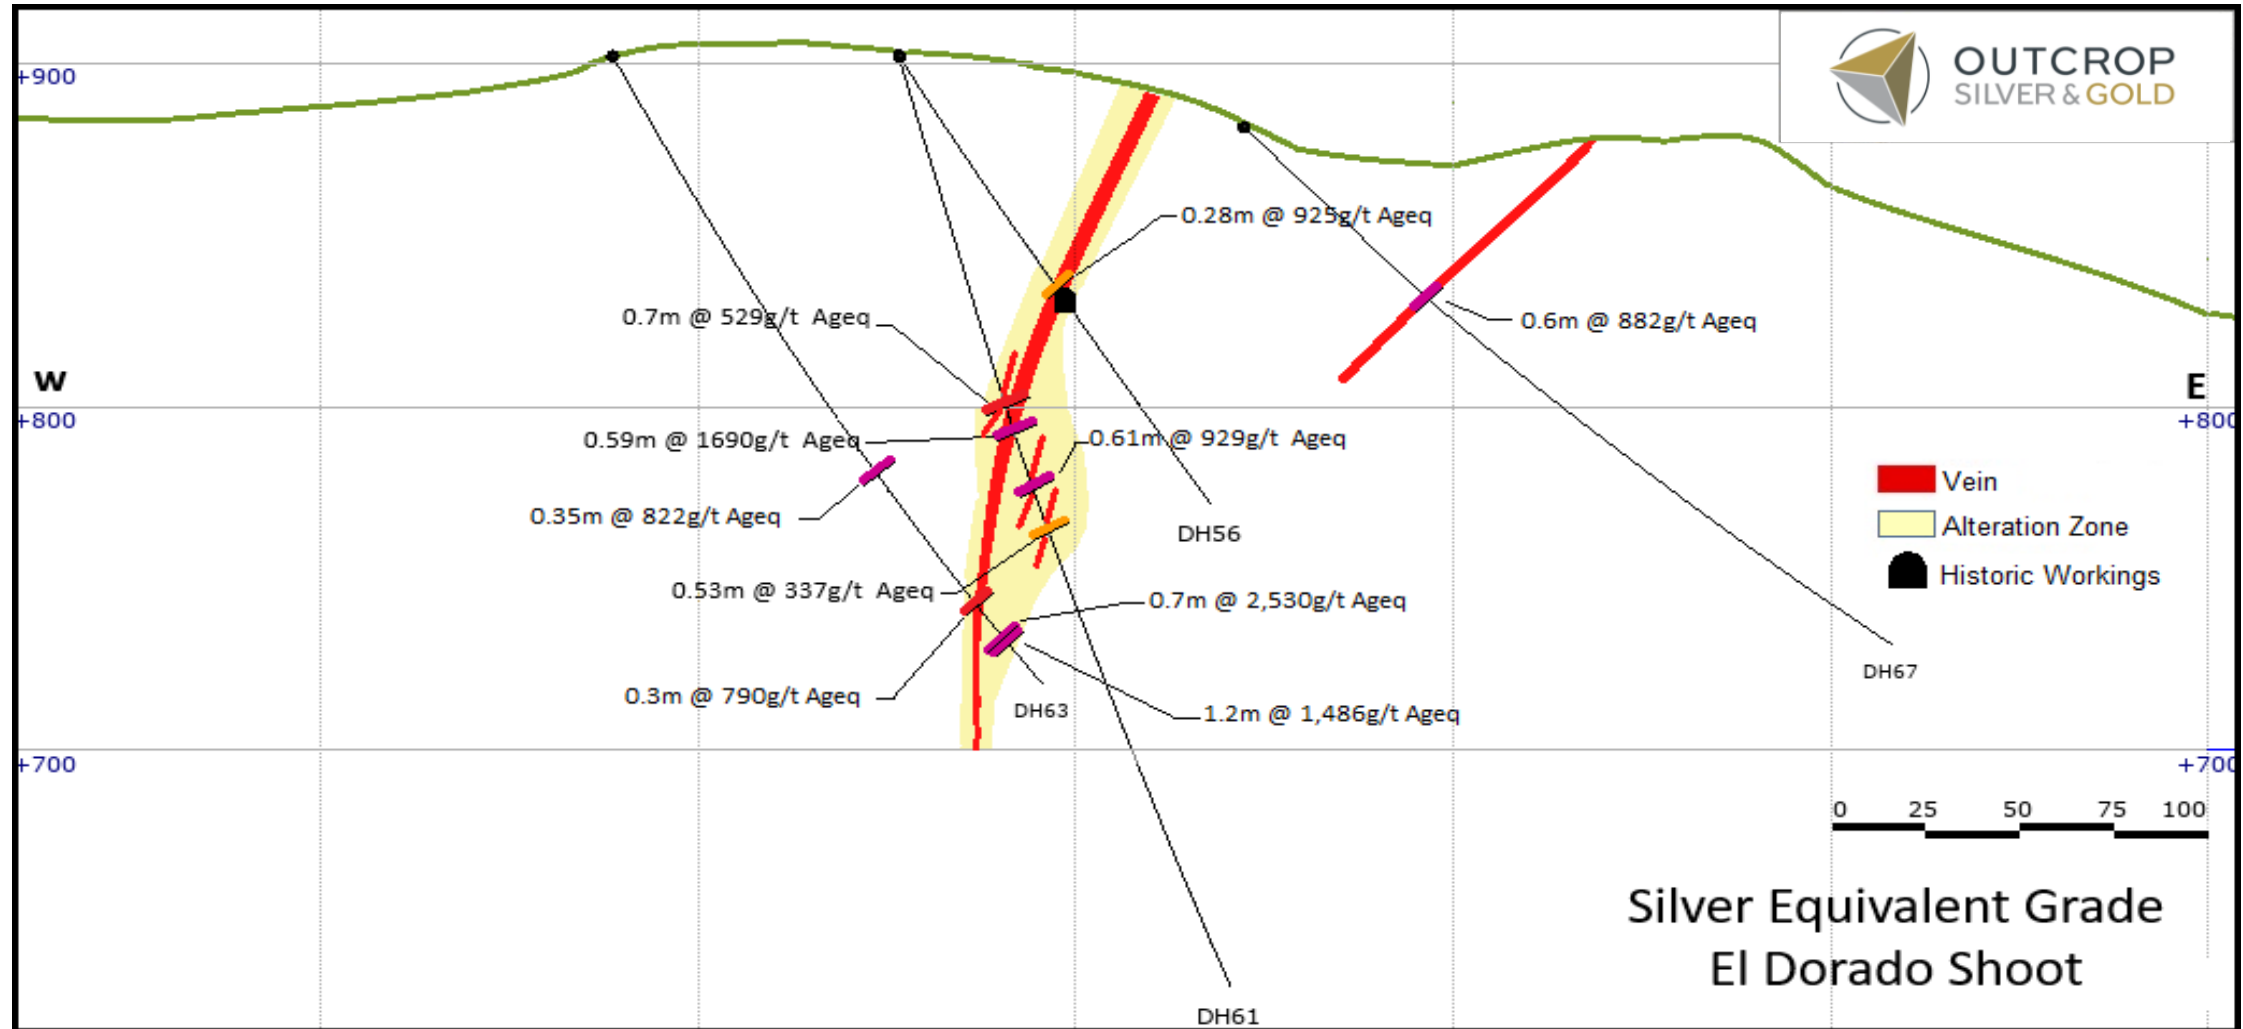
OUTCROP
SILVER & GOLD

+900
W
+800
+700
E
+800
+700

0.28m @ 925g/t Ageq
0.7m @ 529g/t Ageq
0.6m @ 882g/t Ageq
0.59m @ 1690g/t Ageq
0.61m @ 929g/t Ageq
0.35m @ 822g/t Ageq
DH56
0.53m @ 337g/t Ageq
0.7m @ 2,530g/t Ageq
0.3m @ 790g/t Ageq
DH63
1.2m @ 1,486g/t Ageq
DH67
DH61

Vein
Alteration Zone
Historic Workings

0 25 50 75 100

Silver Equivalent Grade
El Dorado Shoot